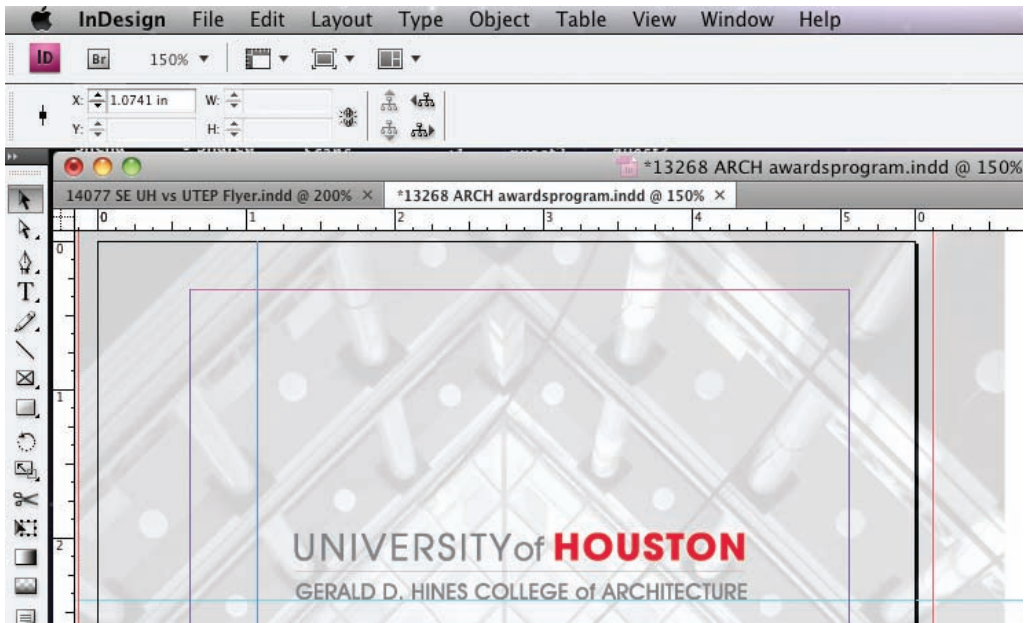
InDesign File Edit Layout Type Object Table View Window Help

ID Br 150%

X: 1.0741 in W:
Y: H:

*13268 ARCH awardsprogram.indd @ 150%

14077 SE UH vs UTEP Flyer.indd @ 200% × *13268 ARCH awardsprogram.indd @ 150% ×

0 1 2 3 4 5 0

0
1
2

UNIVERSITY of HOUSTON
GERALD D. HINES COLLEGE of ARCHITECTURE